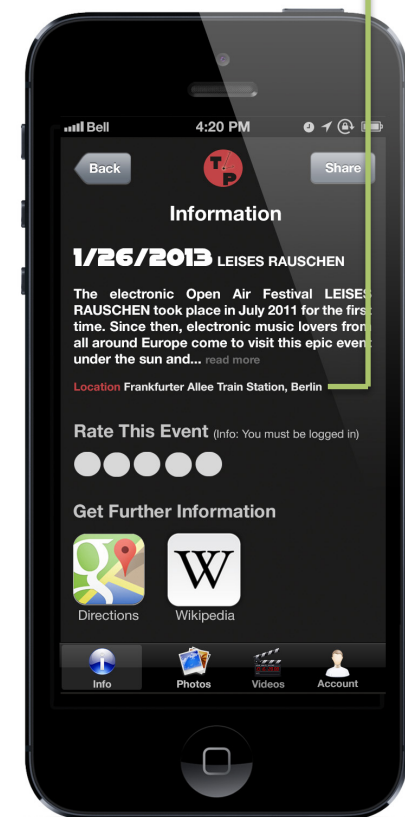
Bell
4:20 PM
Back
Share
Information

1/26/2013 LEISES RAUSCHEN

The electronic Open Air Festival LEISES RAUSCHEN took place in July 2011 for the first time. Since then, electronic music lovers from all around Europe come to visit this epic event under the sun and... read more

Location Frankfurter Allee Train Station, Berlin

Rate This Event (Info: You must be logged in)

Get Further Information

Directions
W
Wikipedia

Info
Photos
Videos
Account